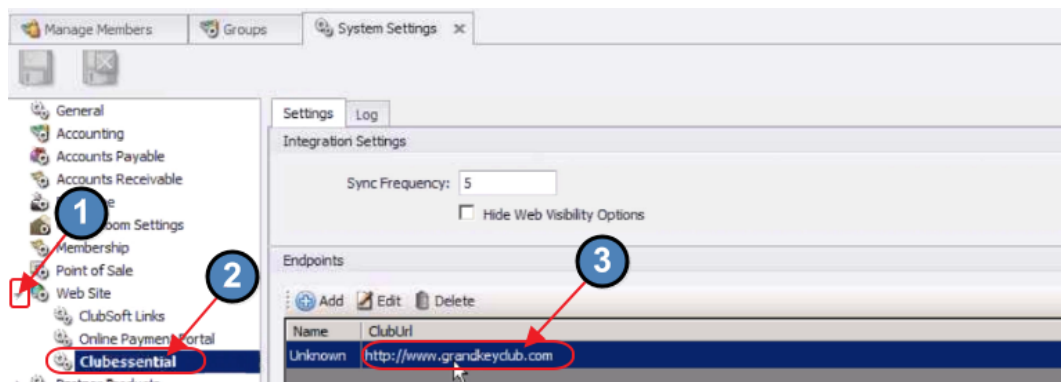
Manage Members | Groups | System Settings ×

General
Accounting
Accounts Payable
Accounts Receivable
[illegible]e
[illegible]oom Settings
Membership
Point of Sale
Web Site
ClubSoft Links
Online Payment Portal
Clubessential

1
2
3

Settings | Log

Integration Settings

Sync Frequency: 5

Hide Web Visibility Options

Endpoints

Add | Edit | Delete

| Name | ClubUrl |
|---|---|
| Unknown | http://www.grandkeyclub.com |